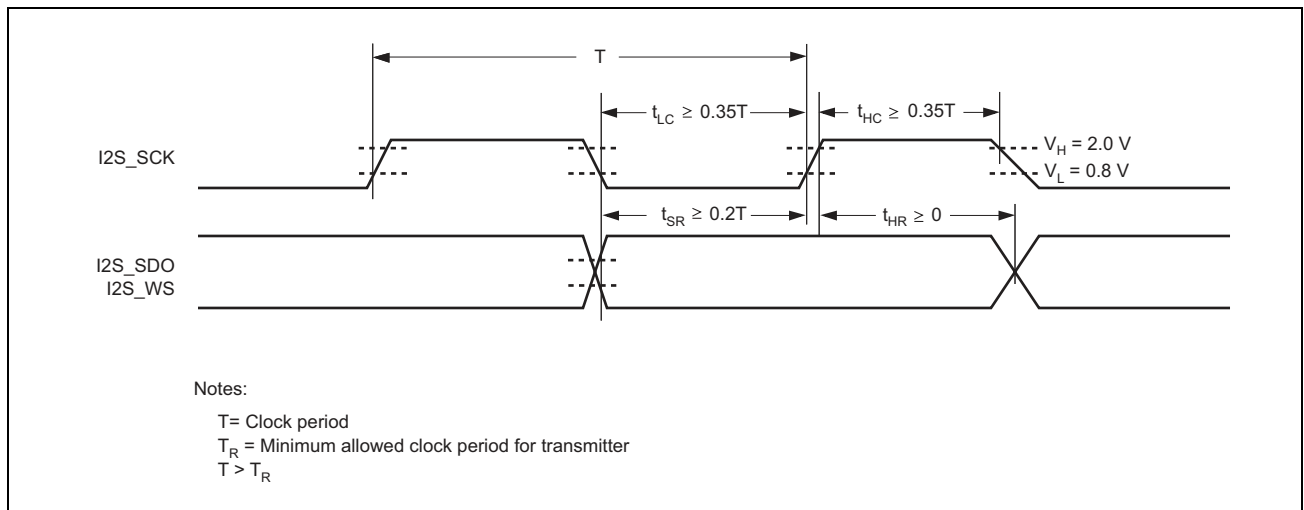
T

$t_{LC} \geq 0.35T$

$t_{HC} \geq 0.35T$

I2S_SCK

$V_H = 2.0$ V

$V_L = 0.8$ V

$t_{SR} \geq 0.2T$

$t_{HR} \geq 0$

I2S_SDO
I2S_WS

Notes:

T= Clock period
$T_R$ = Minimum allowed clock period for transmitter
$T > T_R$